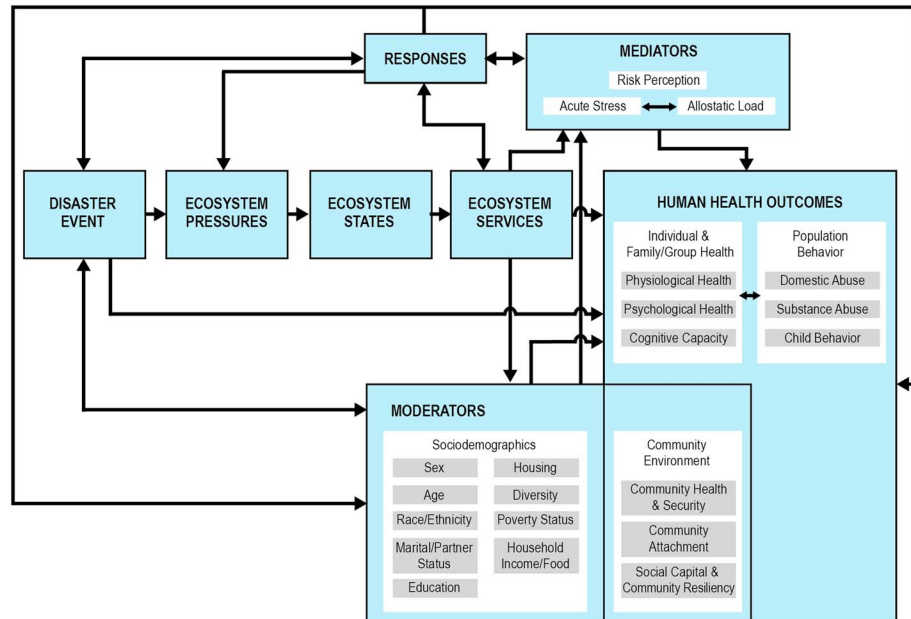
RESPONSES

MEDIATORS

Risk Perception

Acute Stress

Allostatic Load

DISASTER EVENT

ECOSYSTEM PRESSURES

ECOSYSTEM STATES

ECOSYSTEM SERVICES

HUMAN HEALTH OUTCOMES

Individual & Family/Group Health

Physiological Health

Psychological Health

Cognitive Capacity

Population Behavior

Domestic Abuse

Substance Abuse

Child Behavior

MODERATORS

Sociodemographics

Sex

Housing

Age

Diversity

Race/Ethnicity

Poverty Status

Marital/Partner Status

Household Income/Food

Education

Community Environment

Community Health & Security

Community Attachment

Social Capital & Community Resiliency